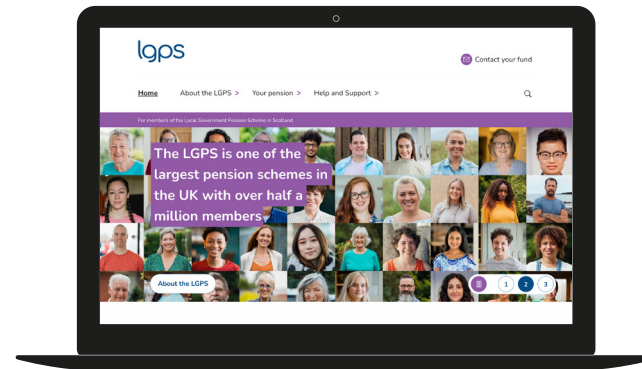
lgps

Contact your fund

Home About the LGPS > Your pension > Help and Support >

For members of the Local Government Pension Scheme in Scotland

The LGPS is one of the largest pension schemes in the UK with over half a million members

About the LGPS

1 2 3